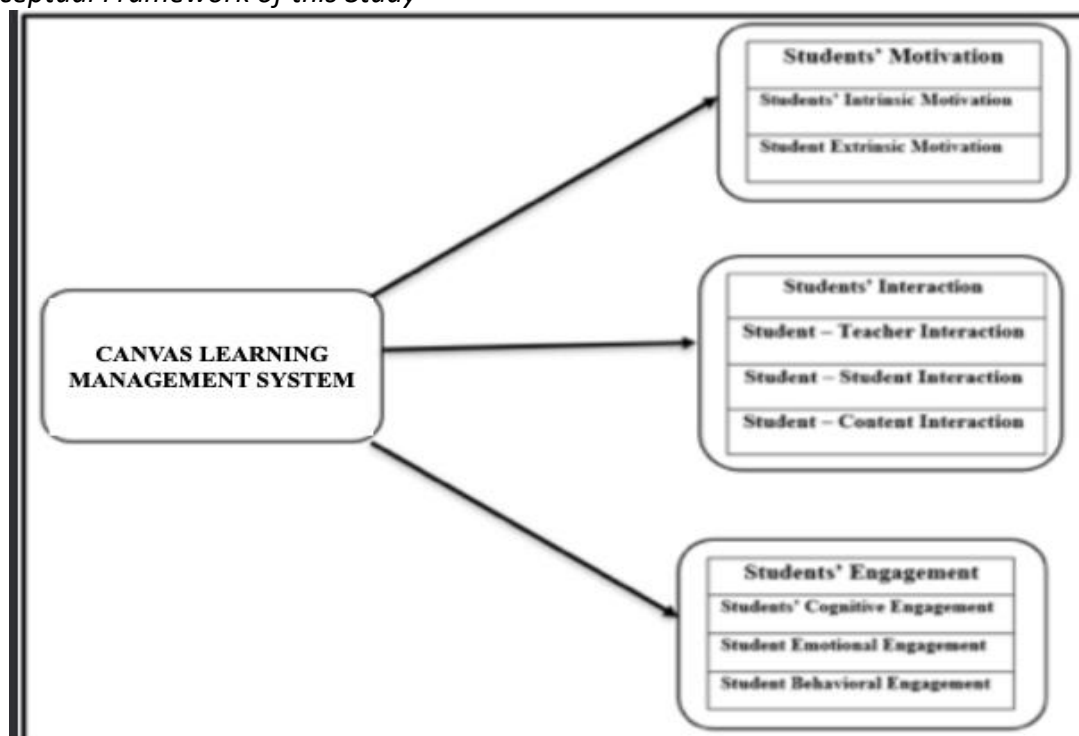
ceptual Framework of this Study

CANVAS LEARNING MANAGEMENT SYSTEM

| Students' Motivation |
|---|
| Students' Intrinsic Motivation |
| Student Extrinsic Motivation |

| Students' Interaction |
|---|
| Student – Teacher Interaction |
| Student – Student Interaction |
| Student – Content Interaction |

| Students' Engagement |
|---|
| Students' Cognitive Engagement |
| Student Emotional Engagement |
| Student Behavioral Engagement |